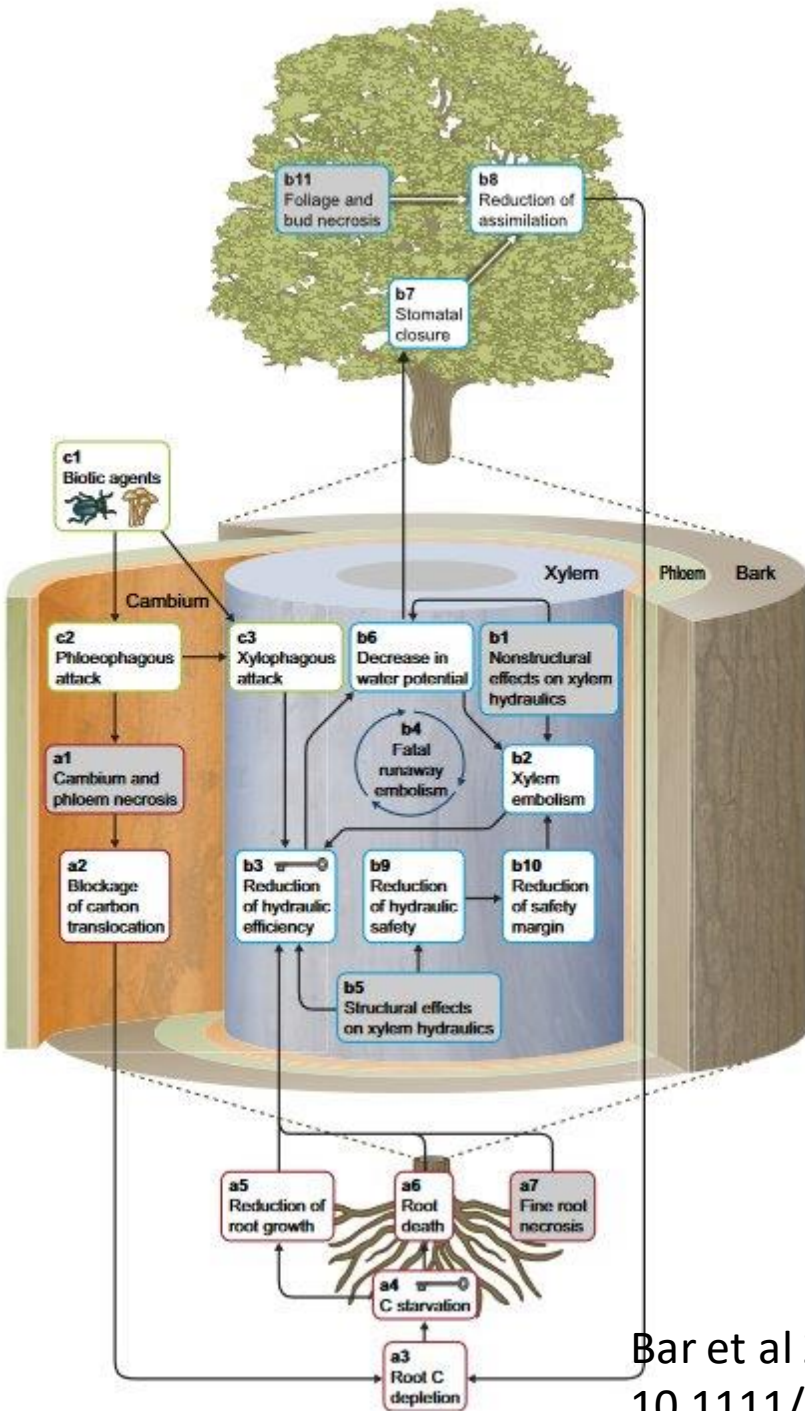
b11
Foliage and bud necrosis

b8
Reduction of assimilation

b7
Stomatal closure

c1
Biotic agents

Xylem

Phloem

Bark

Cambium

c2
Phloeophagous attack

c3
Xylophagous attack

b6
Decrease in water potential

b1
Nonstructural effects on xylem hydraulics

b4
Fatal runaway embolism

a1
Cambium and phloem necrosis

b2
Xylem embolism

a2
Blockage of carbon translocation

b3
Reduction of hydraulic efficiency

b9
Reduction of hydraulic safety

b10
Reduction of safety margin

b5
Structural effects on xylem hydraulics

a5
Reduction of root growth

a6
Root death

a7
Fine root necrosis

a4
C starvation

a3
Root C depletion

Bar et al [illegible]
10.1111/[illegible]